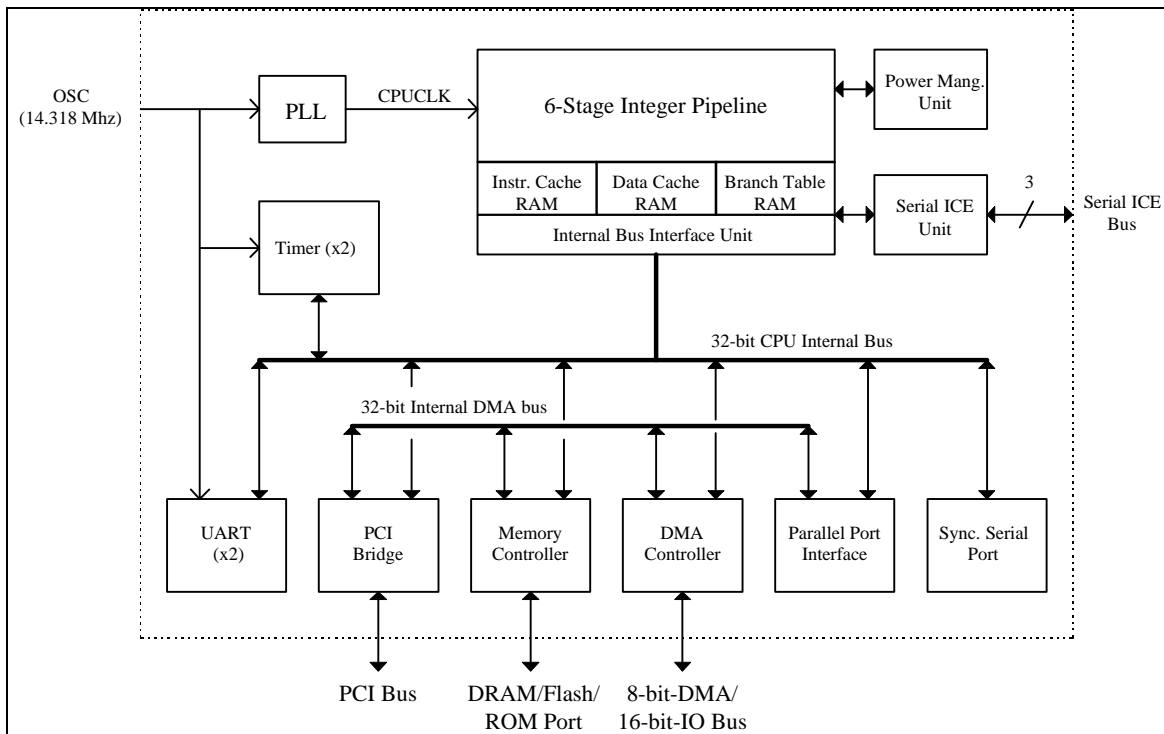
OSC
(14.318 Mhz)

PLL

CPUCLK

6-Stage Integer Pipeline

Power Mang. Unit

Instr. Cache RAM

Data Cache RAM

Branch Table RAM

Internal Bus Interface Unit

Serial ICE Unit

3

Serial ICE Bus

Timer (x2)

32-bit CPU Internal Bus

32-bit Internal DMA bus

UART (x2)

PCI Bridge

Memory Controller

DMA Controller

Parallel Port Interface

Sync. Serial Port

PCI Bus

DRAM/Flash/ ROM Port

8-bit-DMA/ 16-bit-IO Bus